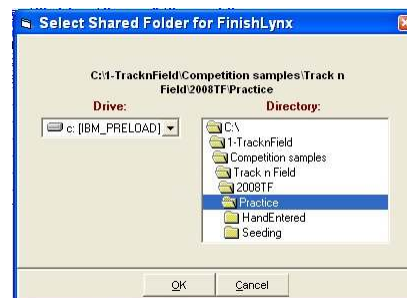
Select Shared Folder for FinishLynx

C:\1-TracknField\Competition samples\Track n Field\2008TF\Practice

Drive:

c: [IBM_PRELOAD]

Directory:

C:\
1-TracknField
Competition samples
Track n Field
2008TF
Practice
HandEntered
Seeding

OK

Cancel